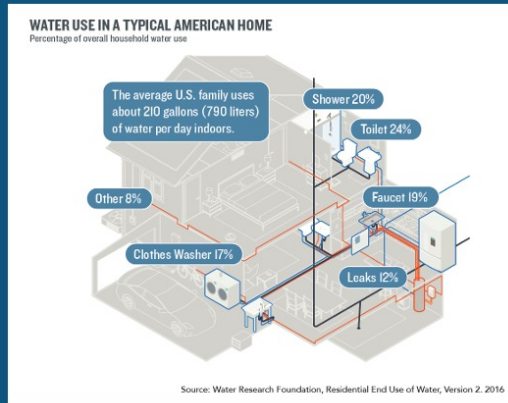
WATER USE IN A TYPICAL AMERICAN HOME
Percentage of overall household water use

The average U.S. family uses about 210 gallons (790 liters) of water per day indoors.

Shower 20%

Toilet 24%

Other 8%

Faucet 19%

Clothes Washer 17%

Leaks 12%

Source: Water Research Foundation, Residential End Use of Water, Version 2. 2016